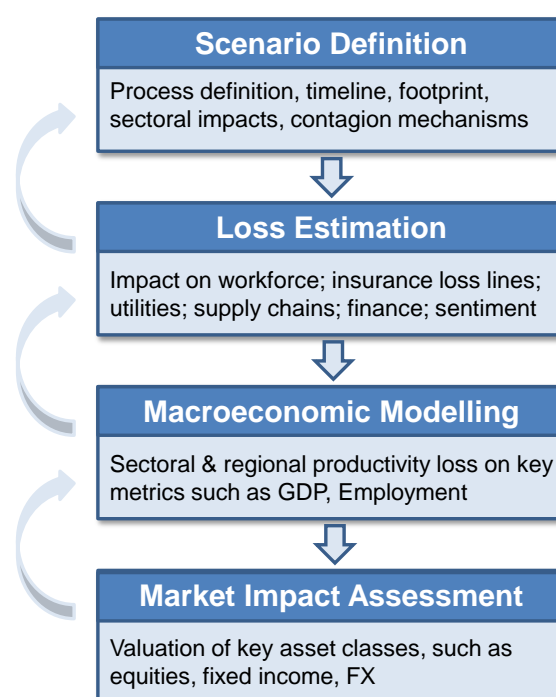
Scenario Definition

Process definition, timeline, footprint, sectoral impacts, contagion mechanisms

Loss Estimation

Impact on workforce; insurance loss lines; utilities; supply chains; finance; sentiment

Macroeconomic Modelling

Sectoral & regional productivity loss on key metrics such as GDP, Employment

Market Impact Assessment

Valuation of key asset classes, such as equities, fixed income, FX